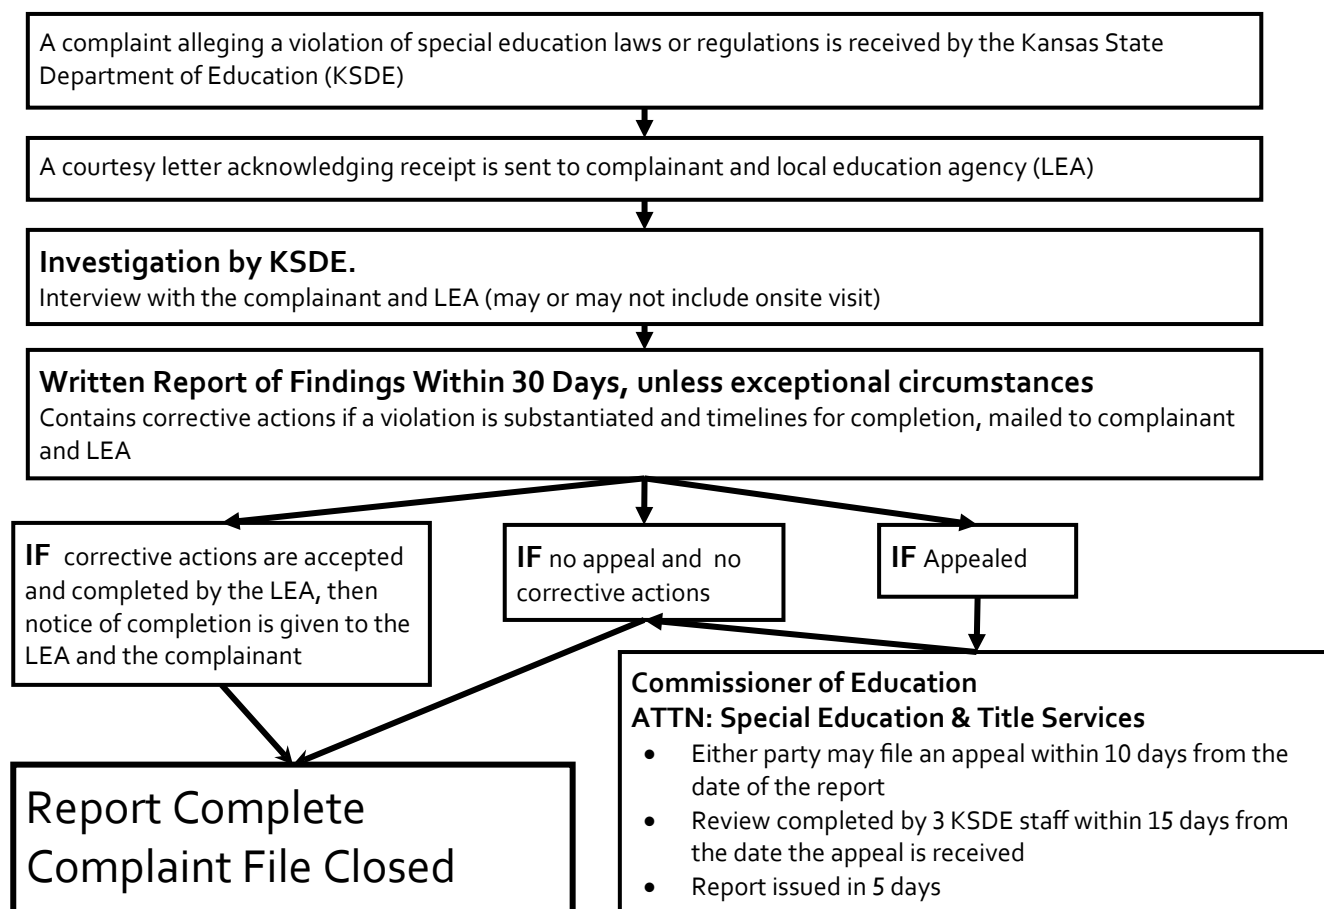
A complaint alleging a violation of special education laws or regulations is received by the Kansas State Department of Education (KSDE)

A courtesy letter acknowledging receipt is sent to complainant and local education agency (LEA)

**Investigation by KSDE.**
Interview with the complainant and LEA (may or may not include onsite visit)

**Written Report of Findings Within 30 Days, unless exceptional circumstances**
Contains corrective actions if a violation is substantiated and timelines for completion, mailed to complainant and LEA

**IF** corrective actions are accepted and completed by the LEA, then notice of completion is given to the LEA and the complainant

**IF** no appeal and no corrective actions

**IF** Appealed

**Commissioner of Education**
**ATTN: Special Education & Title Services**
- Either party may file an appeal within 10 days from the date of the report
- Review completed by 3 KSDE staff within 15 days from the date the appeal is received
- Report issued in 5 days

Report Complete
Complaint File Closed